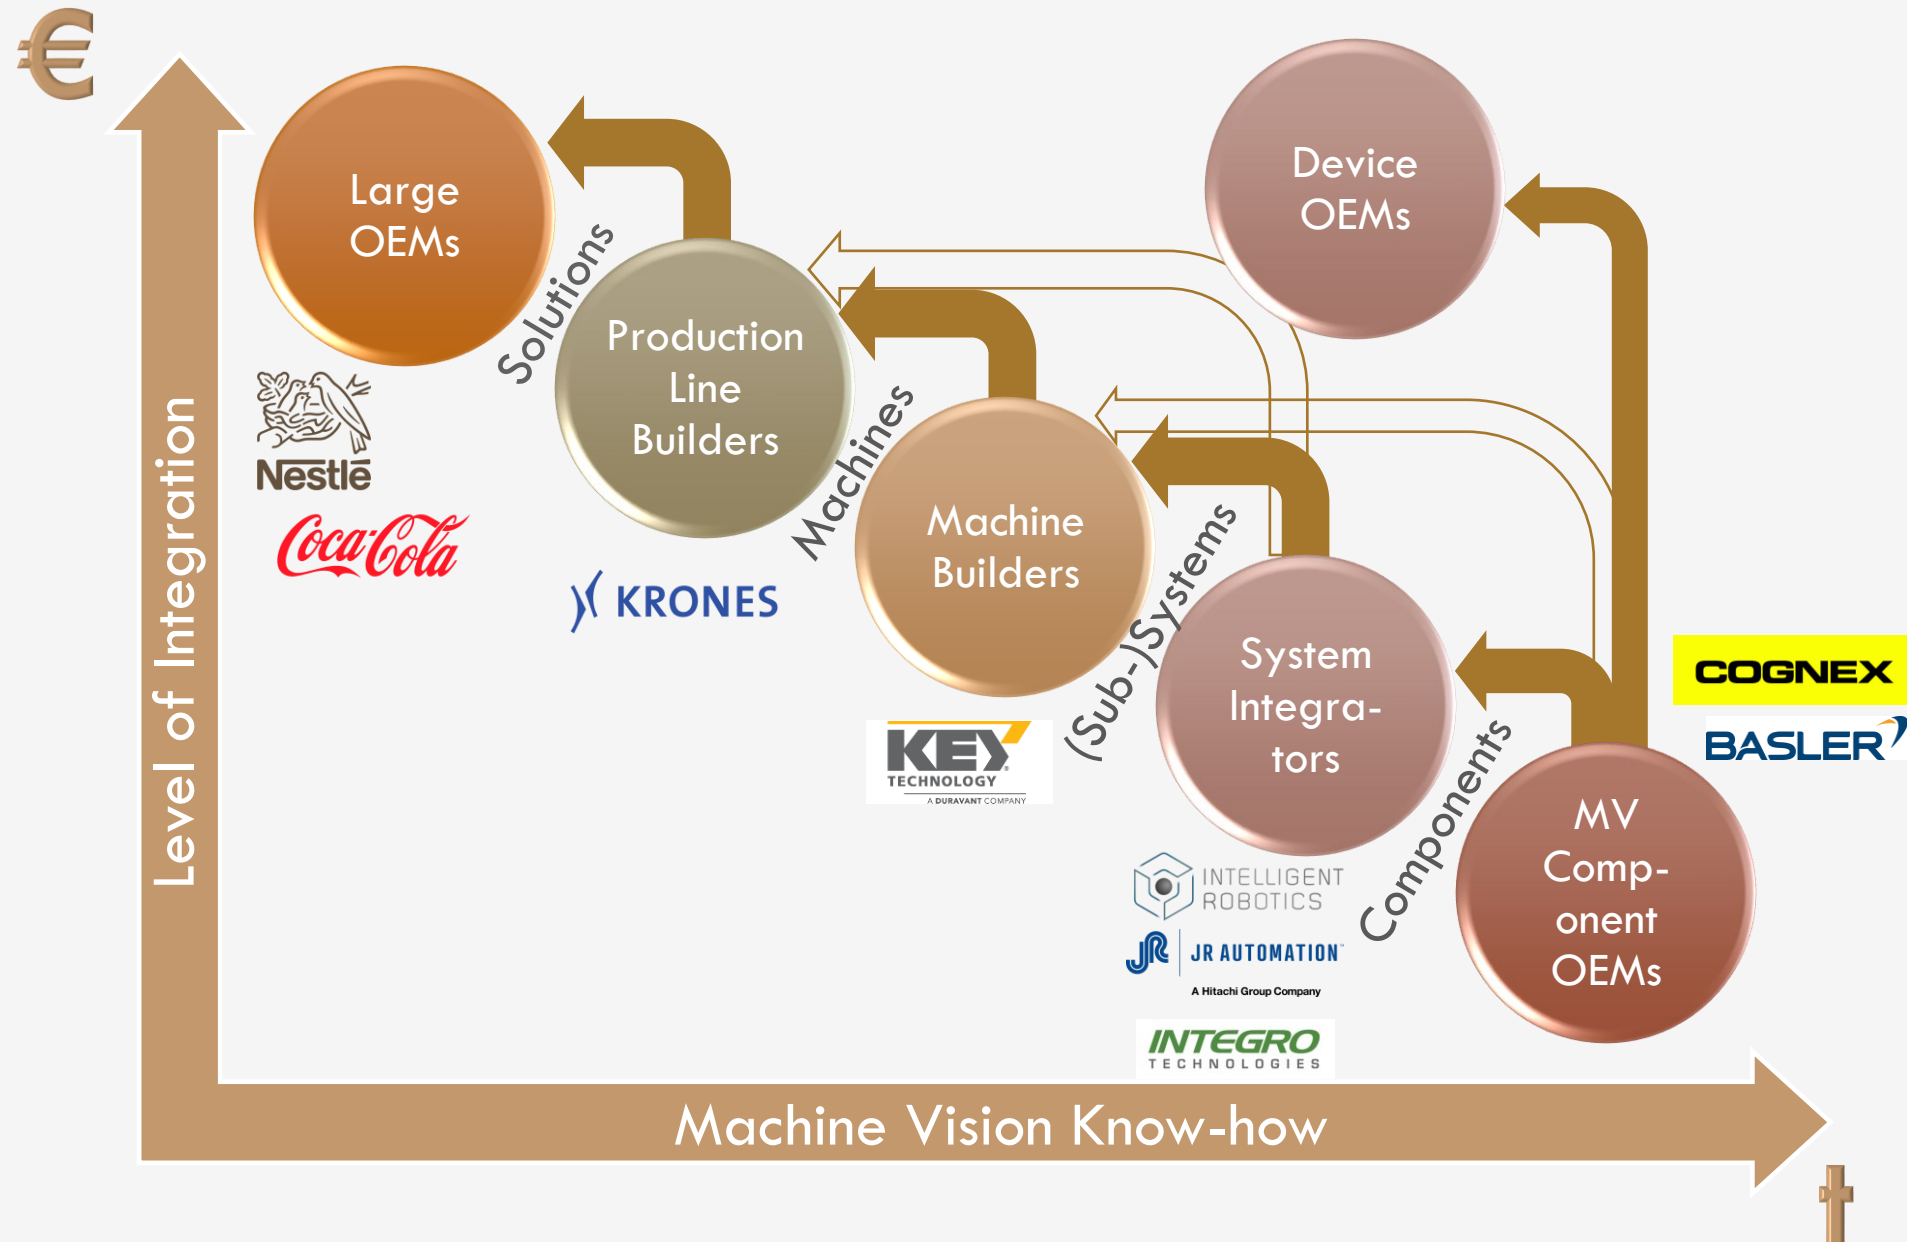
€

Level of Integration

Large OEMs

Solutions

Production Line Builders

Device OEMs

Machines

Machine Builders

(Sub-)Systems

System Integrators

Components

MV Component OEMs

Nestlé

Coca-Cola

KRONES

KEY TECHNOLOGY
A DURAVANT COMPANY

INTELLIGENT ROBOTICS

JR AUTOMATION
A Hitachi Group Company

INTEGRO TECHNOLOGIES

COGNEX

BASLER

Machine Vision Know-how